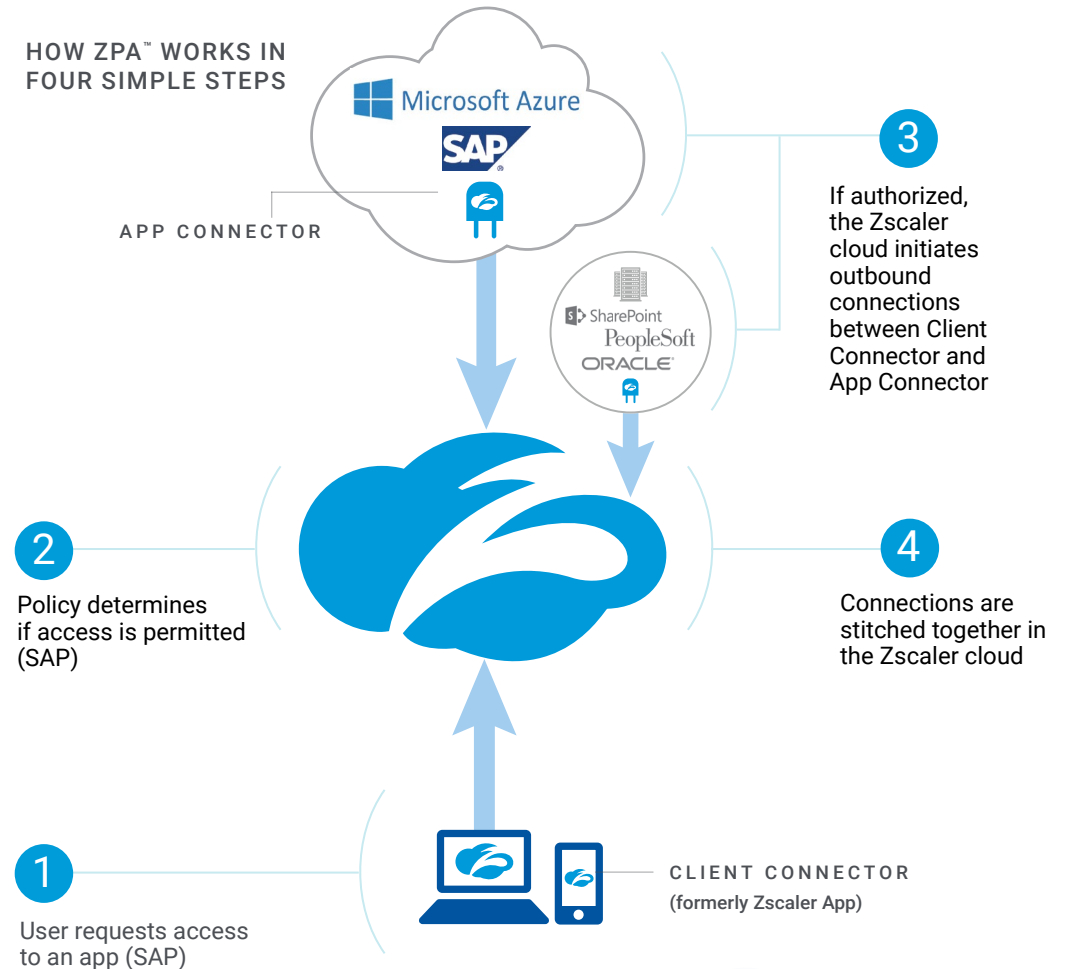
HOW ZPA™ WORKS IN FOUR SIMPLE STEPS

Microsoft Azure

SAP®

APP CONNECTOR

3

If authorized, the Zscaler cloud initiates outbound connections between Client Connector and App Connector

SharePoint
PeopleSoft
ORACLE®

2

Policy determines if access is permitted (SAP)

4

Connections are stitched together in the Zscaler cloud

1

User requests access to an app (SAP)

CLIENT CONNECTOR
(formerly Zscaler App)